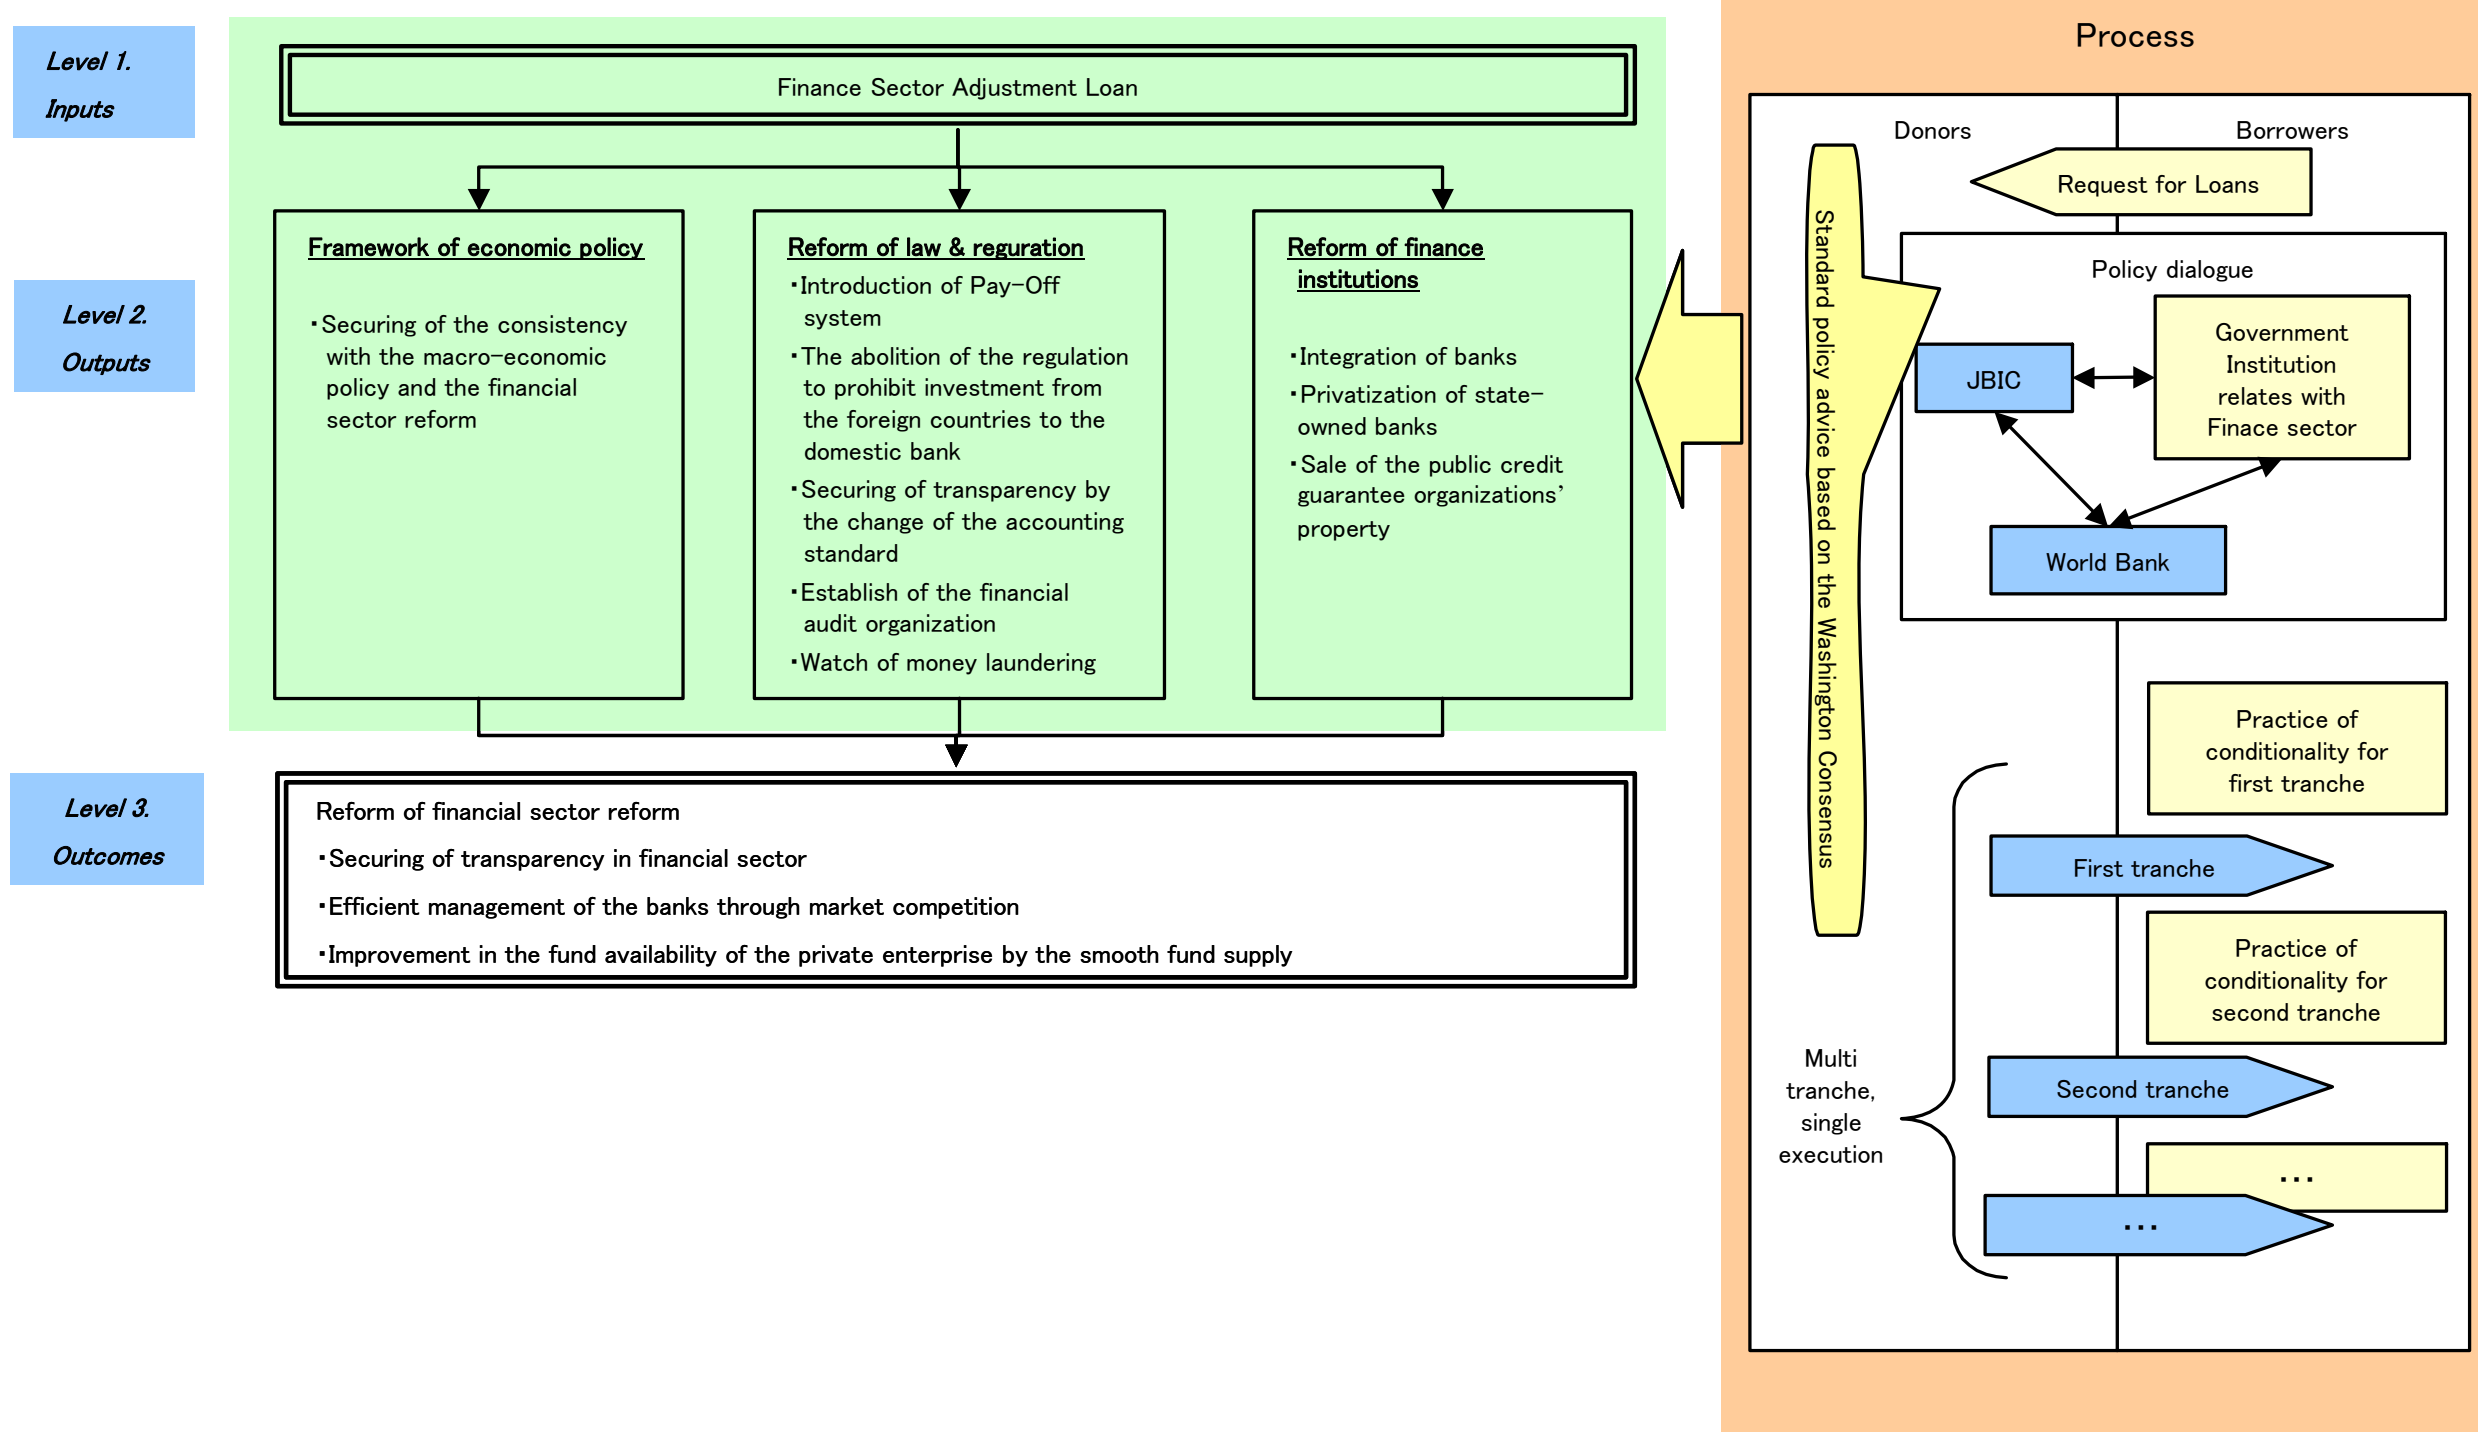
Level 1. Inputs

Finance Sector Adjustment Loan

Level 2. Outputs

Framework of economic policy

・Securing of the consistency with the macro-economic policy and the financial sector reform

Reform of law & reguration

・Introduction of Pay-Off system

・The abolition of the regulation to prohibit investment from the foreign countries to the domestic bank

・Securing of transparency by the change of the accounting standard

・Establish of the financial audit organization

・Watch of money laundering

Reform of finance institutions

・Integration of banks

・Privatization of state-owned banks

・Sale of the public credit guarantee organizations' property

Level 3. Outcomes

Reform of financial sector reform

・Securing of transparency in financial sector

・Efficient management of the banks through market competition

・Improvement in the fund availability of the private enterprise by the smooth fund supply

Process

Donors

Borrowers

Request for Loans

Standard policy advice based on the Washington Consensus

Policy dialogue

JBIC

Government Institution relates with Finace sector

World Bank

Practice of conditionality for first tranche

First tranche

Practice of conditionality for second tranche

Second tranche

...

...

Multi tranche, single execution